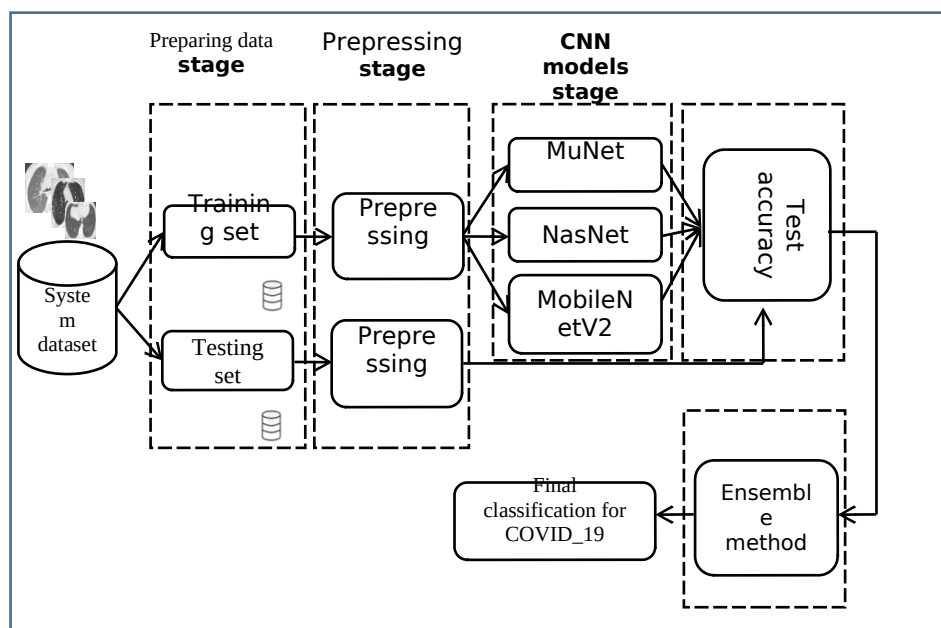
Preparing data stage

Prepressing stage

CNN models stage

System dataset

Training set

Testing set

Prepressing

Prepressing

MuNet

NasNet

MobileNetV2

Test accuracy

Ensemble method

Final classification for COVID_19